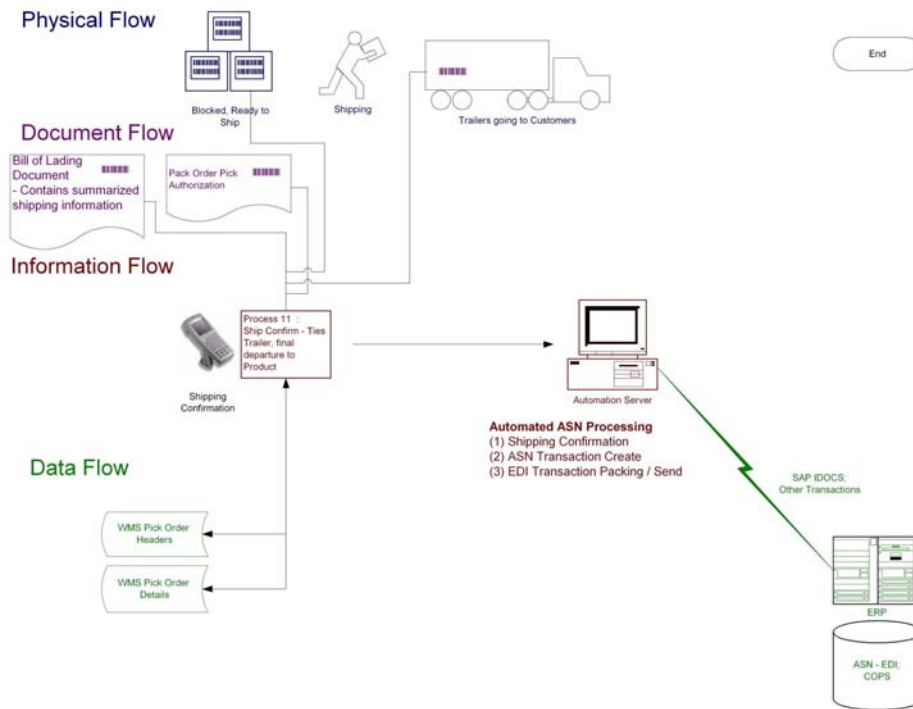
Physical Flow

Blocked, Ready to Ship

Shipping

Trailers going to Customers

End

Document Flow

Bill of Lading Document
- Contains summarized shipping information

Pack Order Pick Authorization

Information Flow

Process 11 : Ship Confirm - Ties Trailer, final departure to Product

Shipping Confirmation

Automation Server

Automated ASN Processing
(1) Shipping Confirmation
(2) ASN Transaction Create
(3) EDI Transaction Packing / Send

SAP IDOCS; Other Transactions

Data Flow

WMS Pick Order Headers

WMS Pick Order Details

ERP

ASN - EDI; COPS